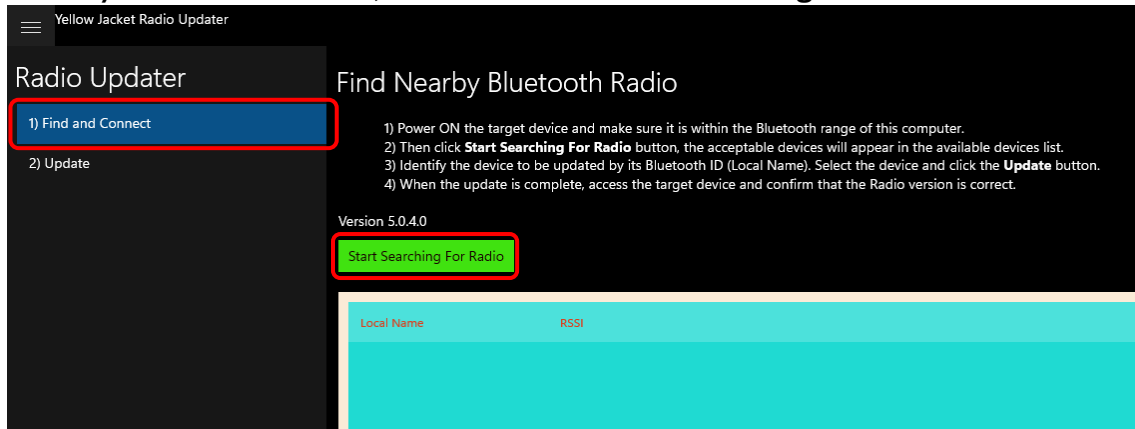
Yellow Jacket Radio Updater

Radio Updater

1) Find and Connect

2) Update

Find Nearby Bluetooth Radio

1) Power ON the target device and make sure it is within the Bluetooth range of this computer.
2) Then click **Start Searching For Radio** button, the acceptable devices will appear in the available devices list.
3) Identify the device to be updated by its Bluetooth ID (Local Name). Select the device and click the **Update** button.
4) When the update is complete, access the target device and confirm that the Radio version is correct.

Version 5.0.4.0

Start Searching For Radio

| Local Name | RSSI |
|---|---|